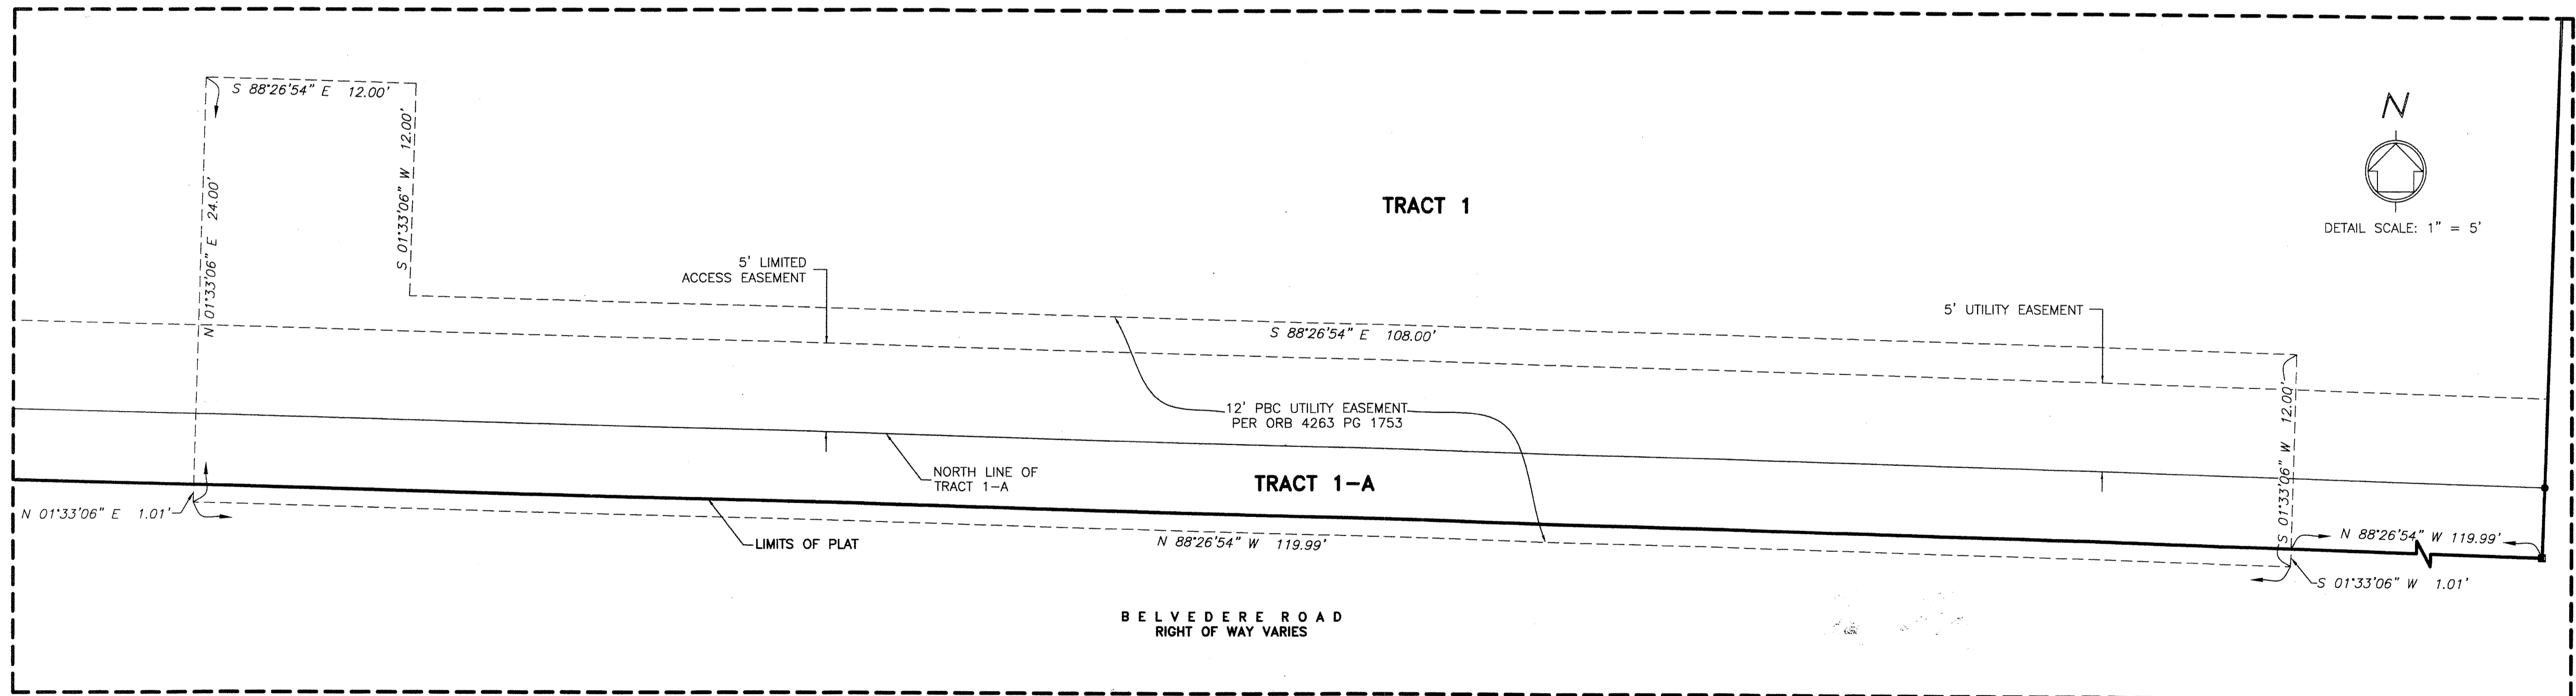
S 88°26'54" E 12.00'

S 01°33'06" W 12.00'

N 01°33'06" E 24.00'

N

TRACT 1

DETAIL SCALE: 1" = 5'

5' LIMITED ACCESS EASEMENT

5' UTILITY EASEMENT

S 88°26'54" E 108.00'

12' PBC UTILITY EASEMENT PER ORB 4263 PG 1753

S 01°33'06" W 12.00'

NORTH LINE OF TRACT 1-A

TRACT 1-A

N 01°33'06" E 1.01'

LIMITS OF PLAT

N 88°26'54" W 119.99'

N 88°26'54" W 119.99'

S 01°33'06" W 1.01'

B E L V E D E R E R O A D
RIGHT OF WAY VARIES